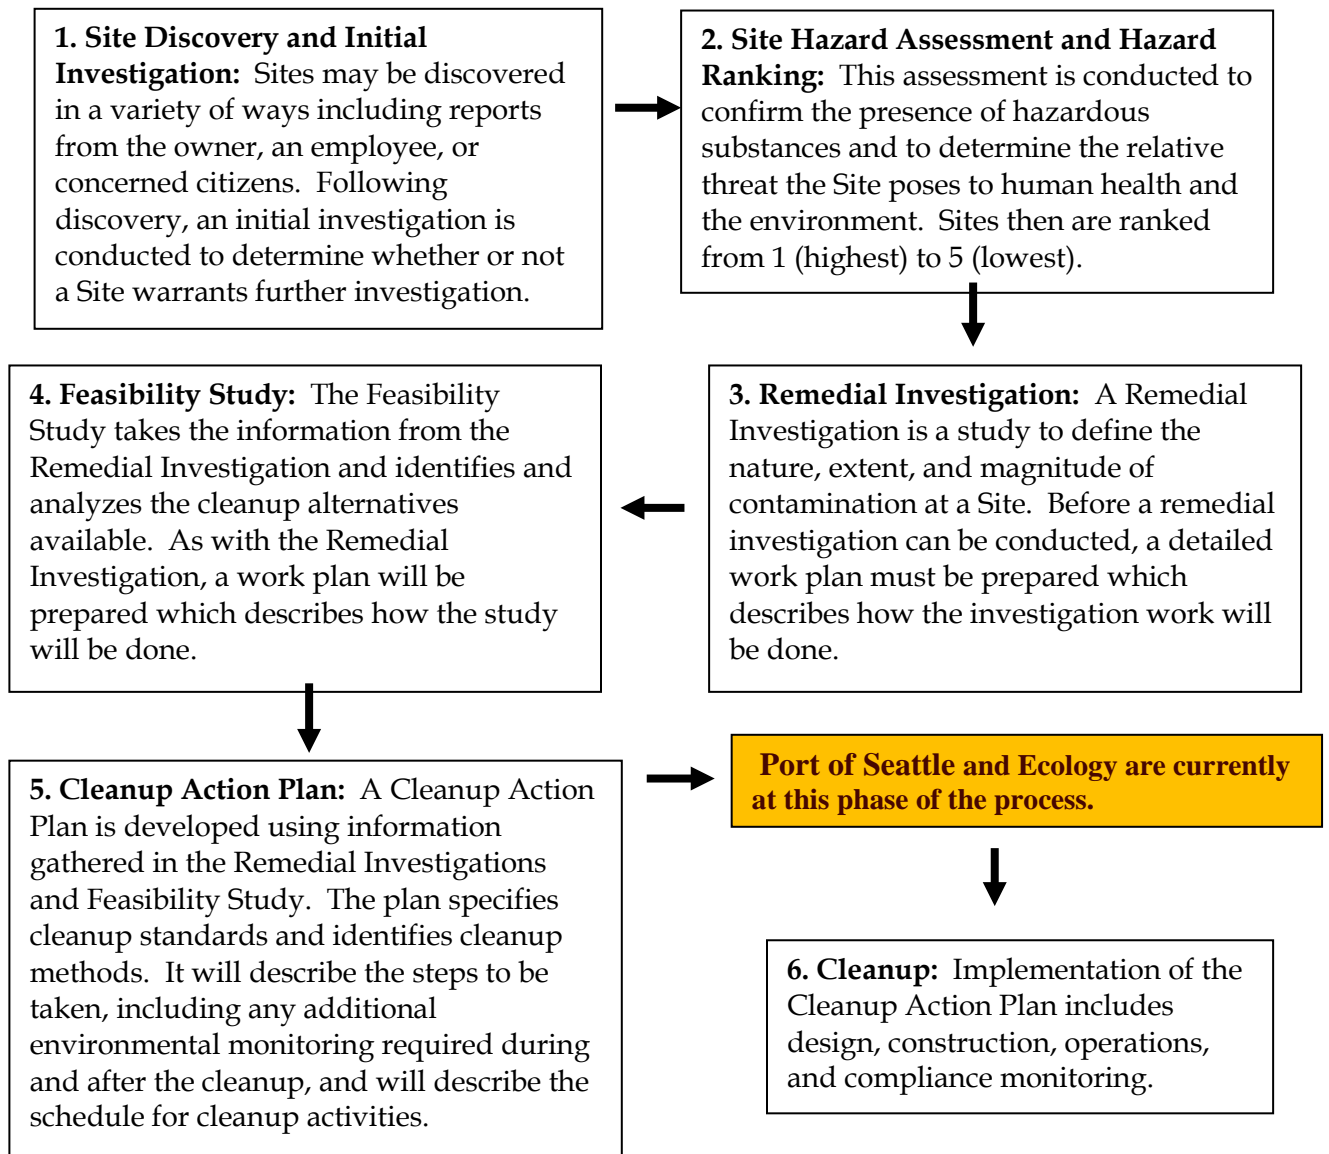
**1. Site Discovery and Initial Investigation:** Sites may be discovered in a variety of ways including reports from the owner, an employee, or concerned citizens. Following discovery, an initial investigation is conducted to determine whether or not a Site warrants further investigation.

**2. Site Hazard Assessment and Hazard Ranking:** This assessment is conducted to confirm the presence of hazardous substances and to determine the relative threat the Site poses to human health and the environment. Sites then are ranked from 1 (highest) to 5 (lowest).

**3. Remedial Investigation:** A Remedial Investigation is a study to define the nature, extent, and magnitude of contamination at a Site. Before a remedial investigation can be conducted, a detailed work plan must be prepared which describes how the investigation work will be done.

**4. Feasibility Study:** The Feasibility Study takes the information from the Remedial Investigation and identifies and analyzes the cleanup alternatives available. As with the Remedial Investigation, a work plan will be prepared which describes how the study will be done.

**5. Cleanup Action Plan:** A Cleanup Action Plan is developed using information gathered in the Remedial Investigations and Feasibility Study. The plan specifies cleanup standards and identifies cleanup methods. It will describe the steps to be taken, including any additional environmental monitoring required during and after the cleanup, and will describe the schedule for cleanup activities.

**Port of Seattle and Ecology are currently at this phase of the process.**

**6. Cleanup:** Implementation of the Cleanup Action Plan includes design, construction, operations, and compliance monitoring.